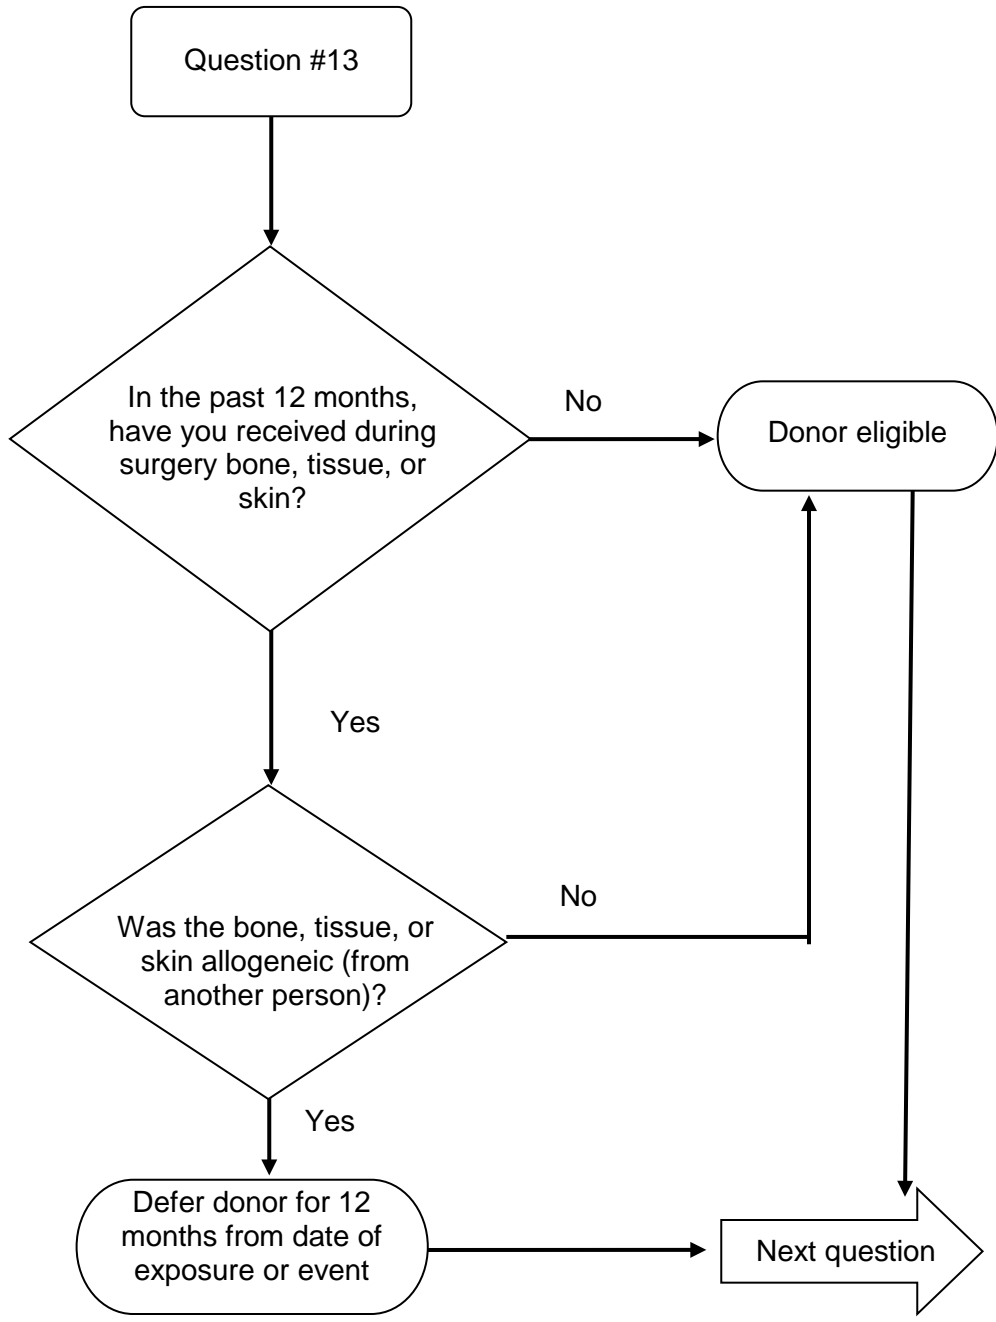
Question #13

In the past 12 months, have you received during surgery bone, tissue, or skin?

No

Donor eligible

Yes

No

Was the bone, tissue, or skin allogeneic (from another person)?

Yes

Defer donor for 12 months from date of exposure or event

Next question